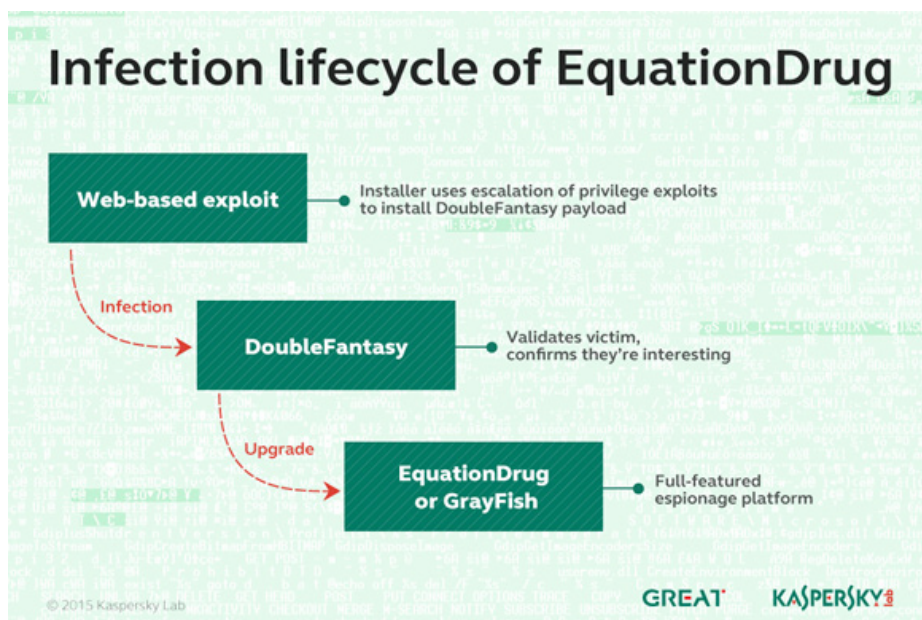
Infection lifecycle of EquationDrug

Web-based exploit

Installer uses escalation of privilege exploits to install DoubleFantasy payload

Infection

DoubleFantasy

Validates victim, confirms they're interesting

Upgrade

EquationDrug or GrayFish

Full-featured espionage platform

© 2015 Kaspersky Lab

GREAT

KASPERSKY lab